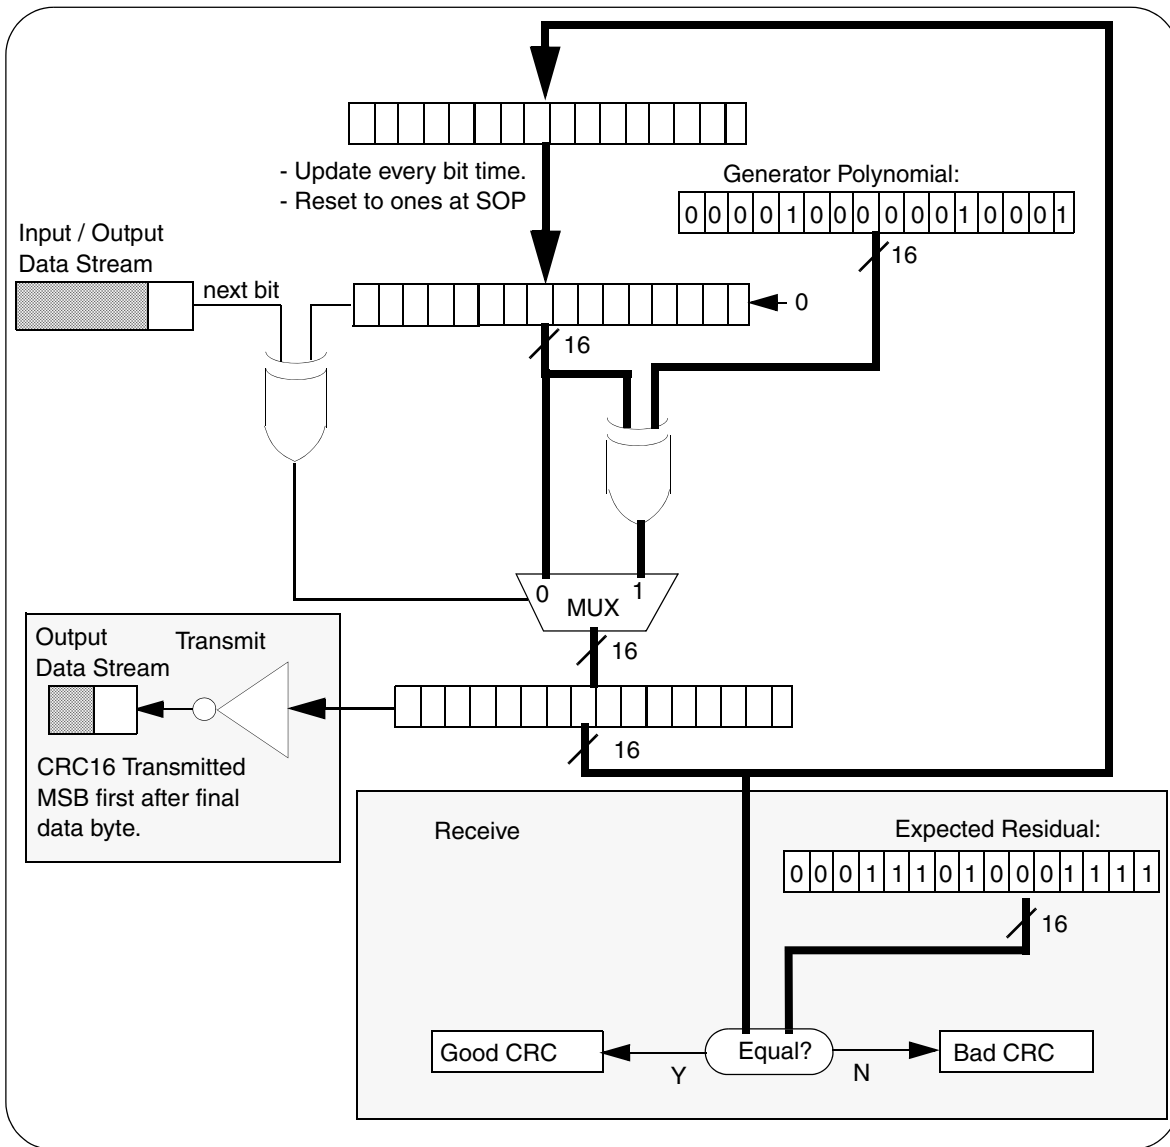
- Update every bit time.
- Reset to ones at SOP

Generator Polynomial:

| 0 | 0 | 0 | 0 | 1 | 0 | 0 | 0 | 0 | 0 | 0 | 1 | 0 | 0 | 0 | 1 |
|---|---|---|---|---|---|---|---|---|---|---|---|---|---|---|---|

16

Input / Output Data Stream

next bit

0

16

0

MUX

1

Output Data Stream

Transmit

16

16

CRC16 Transmitted MSB first after final data byte.

Receive

Expected Residual:

| 0 | 0 | 0 | 1 | 1 | 1 | 0 | 1 | 0 | 0 | 0 | 1 | 1 | 1 | 1 | 1 |
|---|---|---|---|---|---|---|---|---|---|---|---|---|---|---|---|

16

Good CRC

Y

Equal?

N

Bad CRC